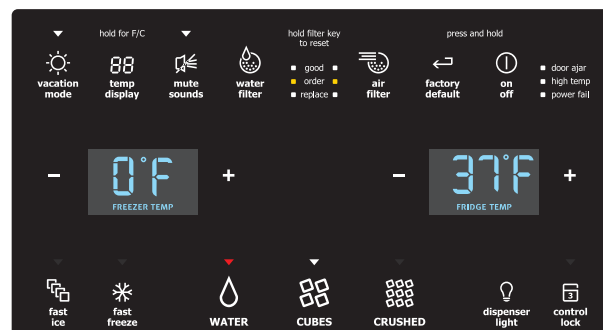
hold for F/C

hold filter key to reset

press and hold

vacation mode

88 temp display

mute sounds

water filter

good
order
replace

air filter

factory default

on off

door ajar
high temp
power fail

–

0°F

FREEZER TEMP

+

–

37°F

FRIDGE TEMP

+

fast ice

fast freeze

WATER

CUBES

CRUSHED

dispenser light

3 control lock